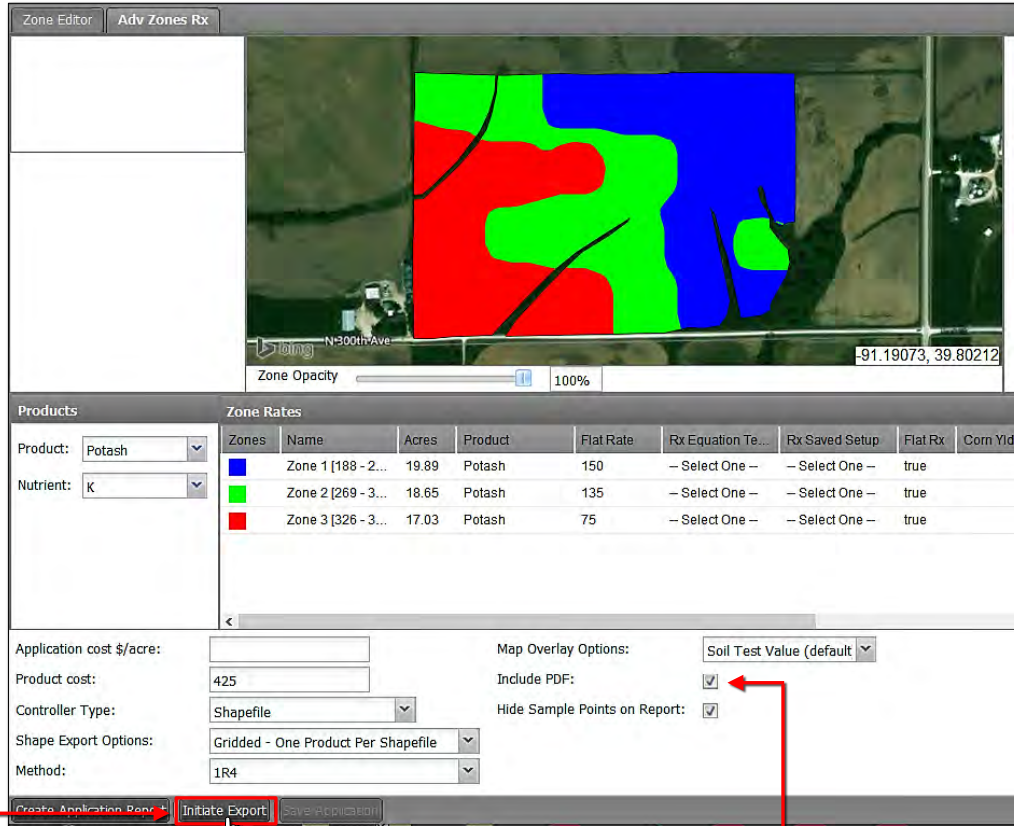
Zone Editor | Adv Zones Rx

N 300th Ave
bing
-91.19073, 39.80212
Zone Opacity 100%

Products
Product: Potash
Nutrient: K

Zone Rates

| Zones | Name | Acres | Product | Flat Rate | Rx Equation Te... | Rx Saved Setup | Flat Rx | Corn Yld |
|---|---|---|---|---|---|---|---|---|
| | Zone 1 [188 - 2... | 19.89 | Potash | 150 | -- Select One -- | -- Select One -- | true | |
| | Zone 2 [269 - 3... | 18.65 | Potash | 135 | -- Select One -- | -- Select One -- | true | |
| | Zone 3 [326 - 3... | 17.03 | Potash | 75 | -- Select One -- | -- Select One -- | true | |

Application cost $/acre:
Product cost: 425
Controller Type: Shapefile
Shape Export Options: Gridded - One Product Per Shapefile
Method: 1R4
Map Overlay Options: Soil Test Value (default
Include PDF:
Hide Sample Points on Report:

Create Application Report | Initiate Export | Save Application